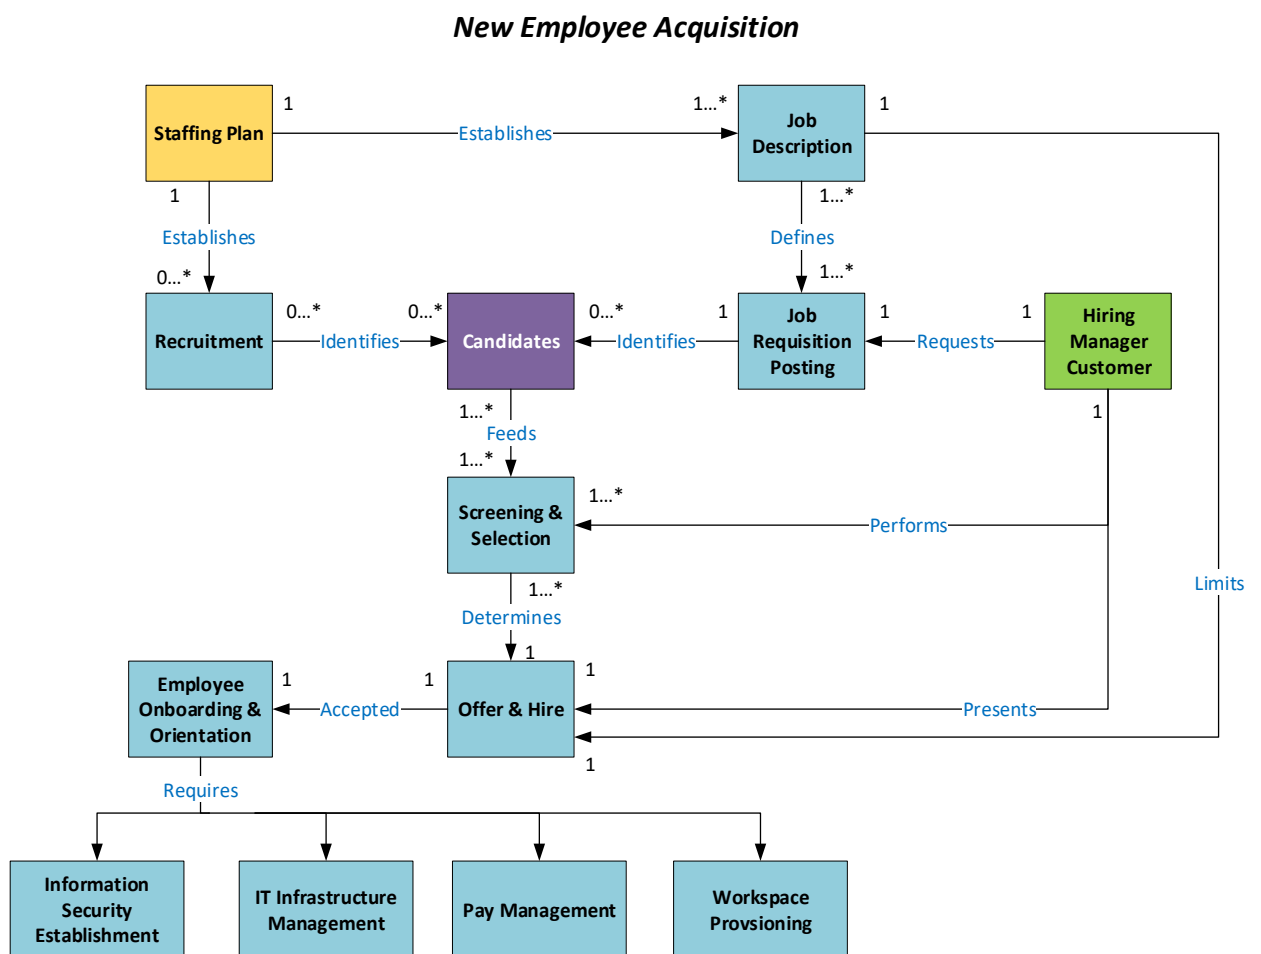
New Employee Acquisition

Staffing Plan 1

Establishes

1...* Job Description 1

1

Establishes

0...*

1...*

Defines

1...*

Recruitment 0...* Identifies 0...* Candidates 0...* Identifies 1 Job Requisition Posting 1 Requests 1 Hiring Manager Customer

1...*

Feeds

1...*

1

Screening & Selection 1...*

Performs

Limits

1...*

Determines

1

Employee Onboarding & Orientation 1 Accepted 1 Offer & Hire 1

Presents

1

Requires

Information Security Establishment

IT Infrastructure Management

Pay Management

Workspace Provsioning